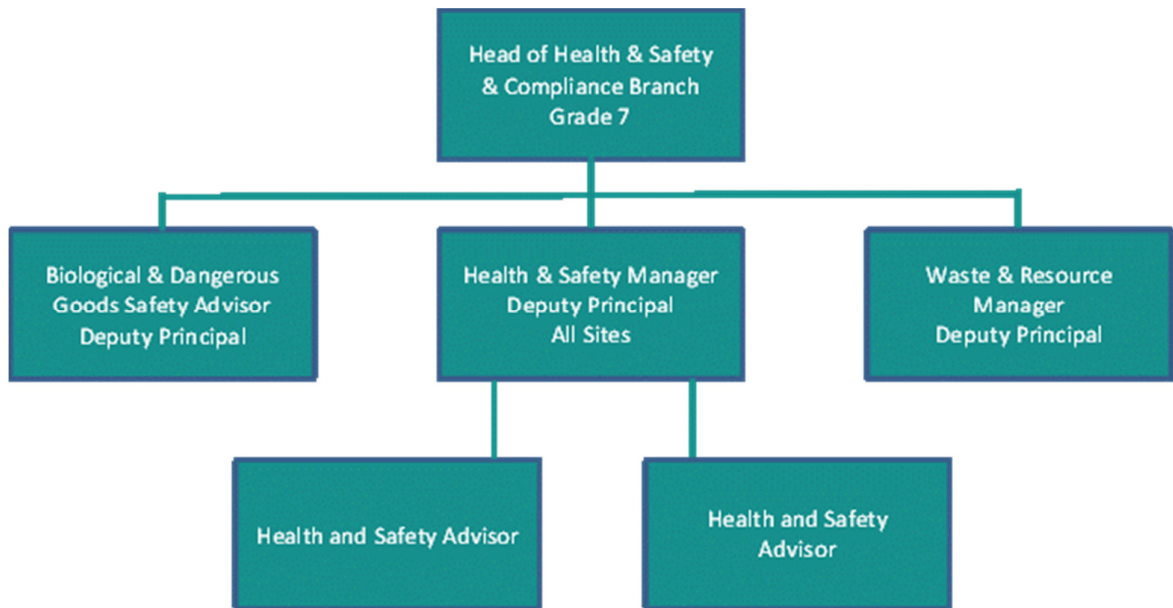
Head of Health & Safety & Compliance Branch
Grade 7

Biological & Dangerous Goods Safety Advisor
Deputy Principal

Health & Safety Manager
Deputy Principal
All Sites

Waste & Resource Manager
Deputy Principal

Health and Safety Advisor

Health and Safety Advisor